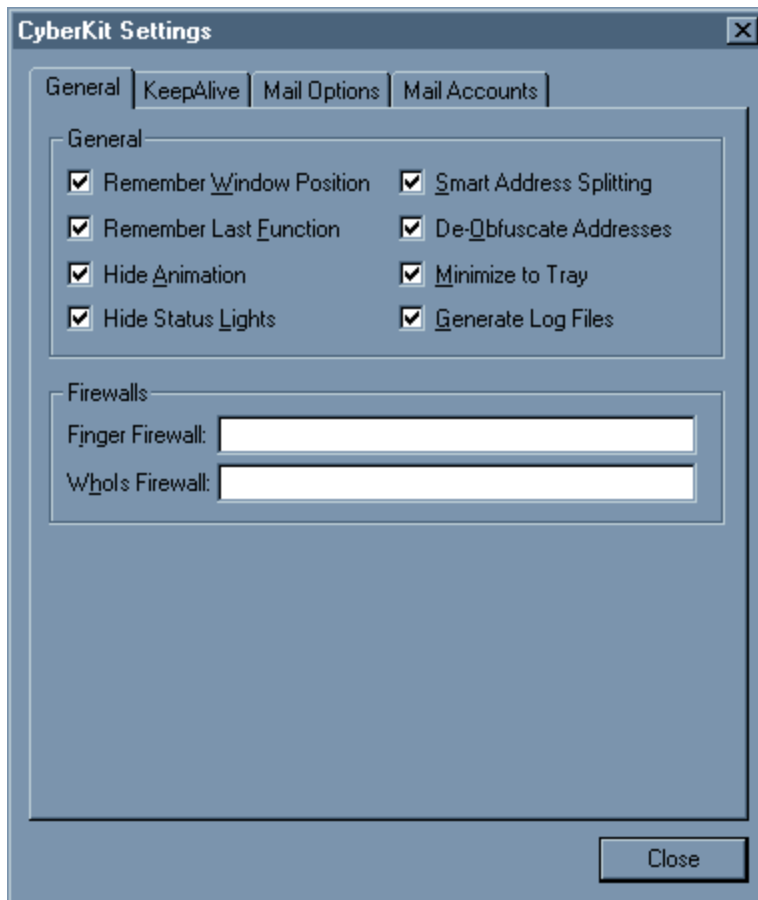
CyberKit Settings

General | KeepAlive | Mail Options | Mail Accounts

General

☑ Remember Window Position
☑ Remember Last Function
☑ Hide Animation
☑ Hide Status Lights

☑ Smart Address Splitting
☑ De-Obfuscate Addresses
☑ Minimize to Tray
☑ Generate Log Files

Firewalls

Finger Firewall:

WhoIs Firewall:

Close